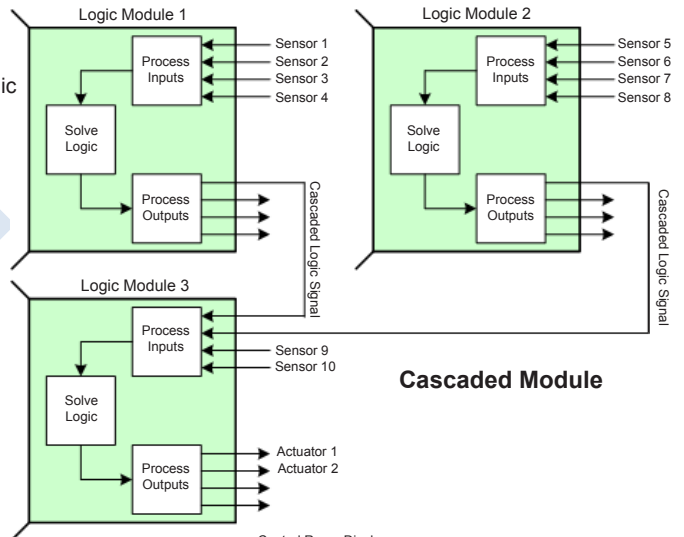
Logic Module 1

ic

Process Inputs

Sensor 1
Sensor 2
Sensor 3
Sensor 4

Solve Logic

Process Outputs

Cascaded Logic Signal

Logic Module 2

Process Inputs

Sensor 5
Sensor 6
Sensor 7
Sensor 8

Solve Logic

Process Outputs

Cascaded Logic Signal

Logic Module 3

Process Inputs

Sensor 9
Sensor 10

Solve Logic

Process Outputs

Actuator 1
Actuator 2

Cascaded Module

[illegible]